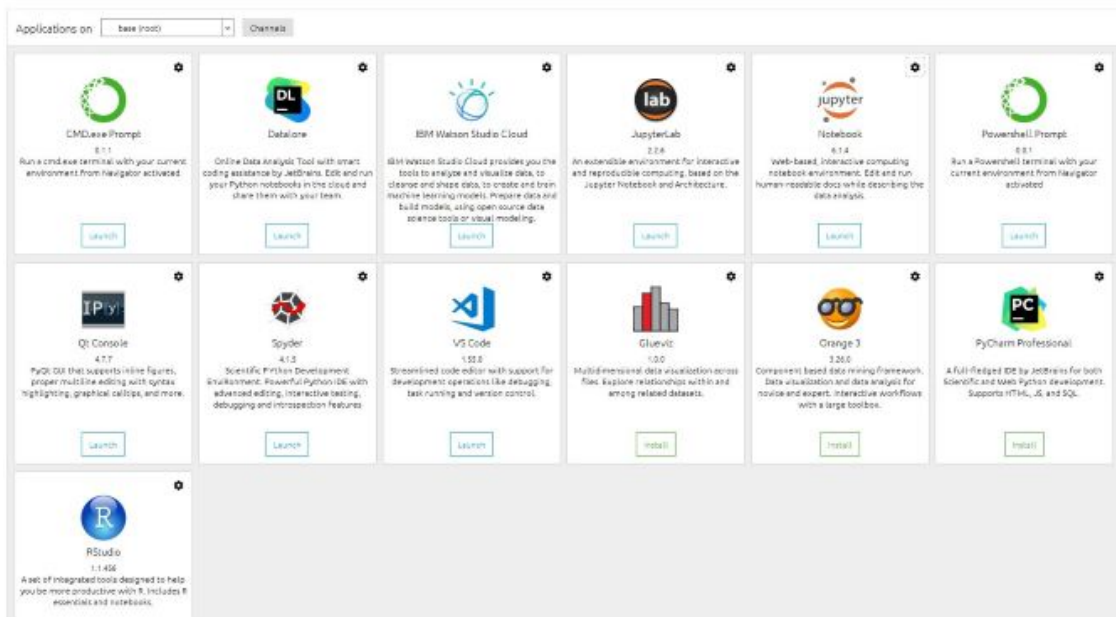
Applications on base (root) Channels

CMD.exe Prompt
0.1.1
Run a cmd.exe terminal with your current environment from Navigator activated
Launch

DL
Datalore
Online Data Analysis Tool with smart coding assistance by JetBrains. Edit and run your Python notebooks in the cloud and share them with your team.
Launch

IBM Watson Studio Cloud
IBM Watson Studio Cloud provides you the tools to analyze and visualize data, to cleanse and shape data, to create and train machine learning models. Prepare data and build models, using open source data science tools or visual modeling.
Launch

lab
JupyterLab
2.2.6
An extensible environment for interactive and reproducible computing, based on the Jupyter Notebook and Architecture.
Launch

jupyter
Notebook
6.1.4
Web-based, interactive computing notebook environment. Edit and run human-readable docs while describing the data analysis.
Launch

Powershell Prompt
0.0.1
Run a Powershell terminal with your current environment from Navigator activated
Launch

IP[y]:
Qt Console
4.7.7
PyQt GUI that supports inline figures, proper multiline editing with syntax highlighting, graphical calltips, and more.
Launch

Spyder
4.1.5
Scientific PYthon Development EnviRonment. Powerful Python IDE with advanced editing, interactive testing, debugging and introspection features
Launch

VS Code
1.50.0
Streamlined code editor with support for development operations like debugging, task running and version control.
Launch

Glueviz
1.0.0
Multidimensional data visualization across files. Explore relationships within and among related datasets.
Install

Orange 3
3.26.0
Component based data mining framework. Data visualization and data analysis for novice and expert. Interactive workflows with a large toolbox.
Install

PC
PyCharm Professional
A full-fledged IDE by JetBrains for both Scientific and Web Python development. Supports HTML, JS, and SQL.
Install

R
RStudio
1.1.456
A set of integrated tools designed to help you be more productive with R. Includes R essentials and notebooks.